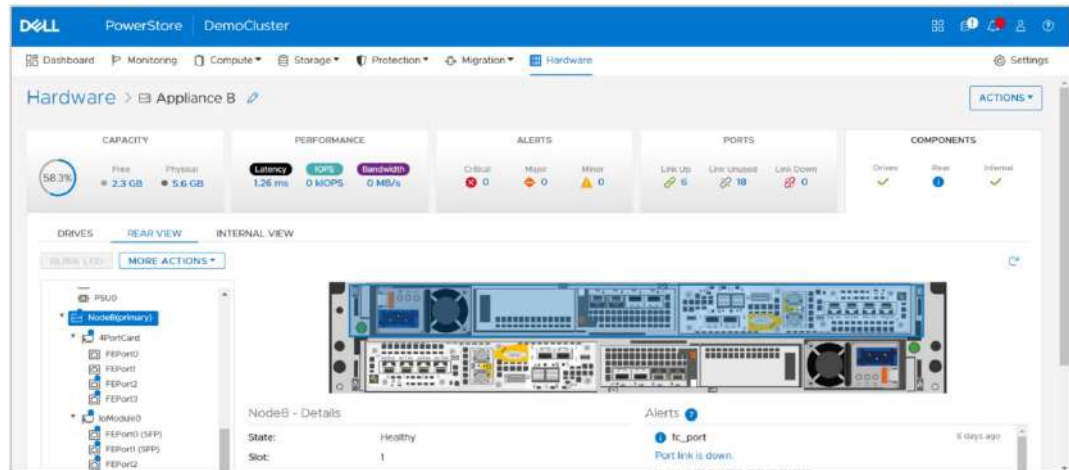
DELL PowerStore | DemoCluster

Dashboard Monitoring Compute ▾ Storage ▾ Protection ▾ Migration ▾ Hardware Settings

Hardware > Appliance B

ACTIONS ▾

| CAPACITY | PERFORMANCE | ALERTS | PORTS | COMPONENTS |
|---|---|---|---|---|
| 58.3% Free 2.3 GB Physical 5.6 GB | Latency 1.26 ms IOPS 0 kIOPS Bandwidth 0 MB/s | Critical 0 Major 0 Minor 0 | Link Up 6 Link Unused 18 Link Down 0 | Drives Rear Internal |

DRIVES REAR VIEW INTERNAL VIEW

BLINK LED MORE ACTIONS ▾

PSU0
NodeB(primary)
4PortCard
FEPort0
FEPort1
FEPort2
FEPort3
IoModule0
FEPort0 (SFP)
FEPort1 (SFP)
FEPort2

NodeB - Details

State: Healthy
Slot: 1

Alerts 1

fc_port 6 days ago
Port link is down.